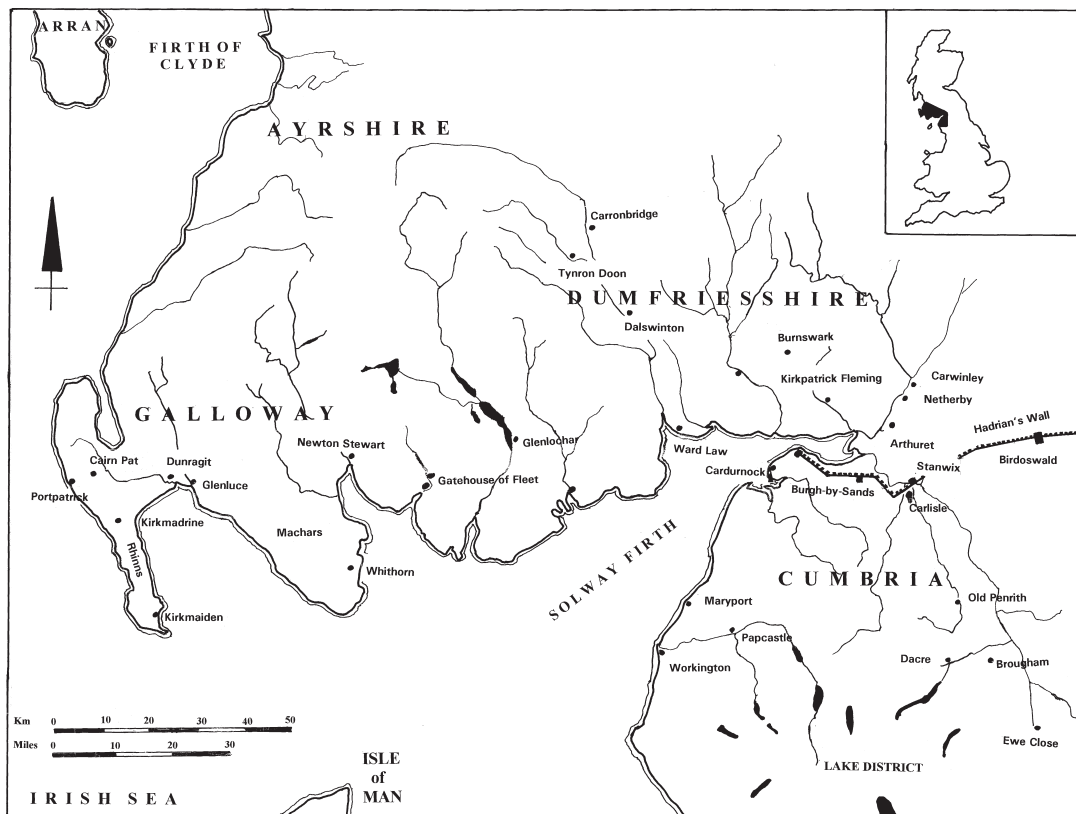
ARRAN

FIRTH OF CLYDE

AYRSHIRE

Carronbridge

Tynron Doon

DUMFRIESSHIRE

Dalswinton

Burnswark

Kirkpatrick Fleming

Carwinley

Netherby

GALLOWAY

Newton Stewart

Glenlochar

Ward Law

Arthuret

Hadrian's Wall

Cairn Pat

Dunragit

Glenluce

Gatehouse of Fleet

Cardurnock

Burgh-by-Sands

Stanwix

Birdoswald

Portpatrick

Kirkmadrine

Machars

Carlisle

Rhinns

Whithorn

SOLWAY FIRTH

CUMBRIA

Kirkmaiden

Maryport

Old Penrith

Papcastle

Workington

Dacre

Brougham

Km 0 10 20 30 40 50

Miles 0 10 20 30

ISLE of MAN

Ewe Close

LAKE DISTRICT

IRISH SEA